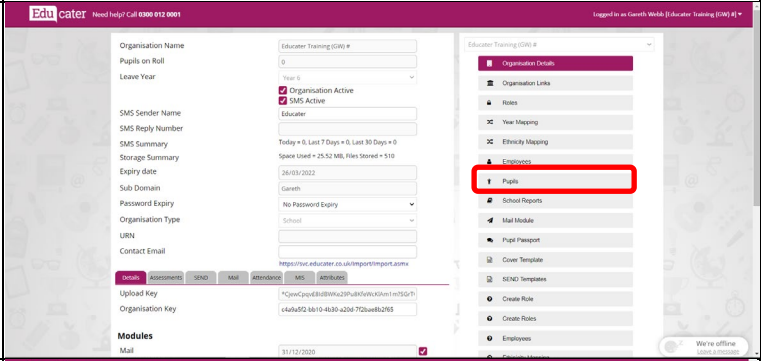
Educater Need help? Call 0300 012 0001

Logged in as Gareth Webb [Educater Training (GW) #] ▾

| | |
|---|---|
| Organisation Name | Educater Training (GW) # |
| Pupils on Roll | 0 |
| Leave Year | Year 6 |
| | Organisation Active |
| | SMS Active |
| SMS Sender Name | Educater |
| SMS Reply Number | |
| SMS Summary | Today = 0, Last 7 Days = 0, Last 30 Days = 0 |
| Storage Summary | Space Used = 25.52 MB, Files Stored = 510 |
| Expiry date | 26/03/2022 |
| Sub Domain | Gareth |
| Password Expiry | No Password Expiry |
| Organisation Type | School |
| URN | |
| Contact Email | |

https://svc.educater.co.uk/Import/Import.asmx

Details | Assessments | SEND | Mail | Attendance | MIS | Attributes

| | |
|---|---|
| Upload Key | *CjwxCpqxE8dBWKo29Pu8KfeWcKfAm1m75Gr7r |
| Organisation Key | c4a9a5f2-bb10-4b30-a20d-7f2bae8b2f65 |

Modules

Mail 31/12/2020

Educater Training (GW) #

Organisation Details
Organisation Links
Roles
Year Mapping
Ethnicity Mapping
Employees
Pupils
School Reports
Mail Module
Pupil Passport
Cover Template
SEND Templates
Create Role
Create Roles
Employees
Ethnicity Mapping

We're offline
Leave a message